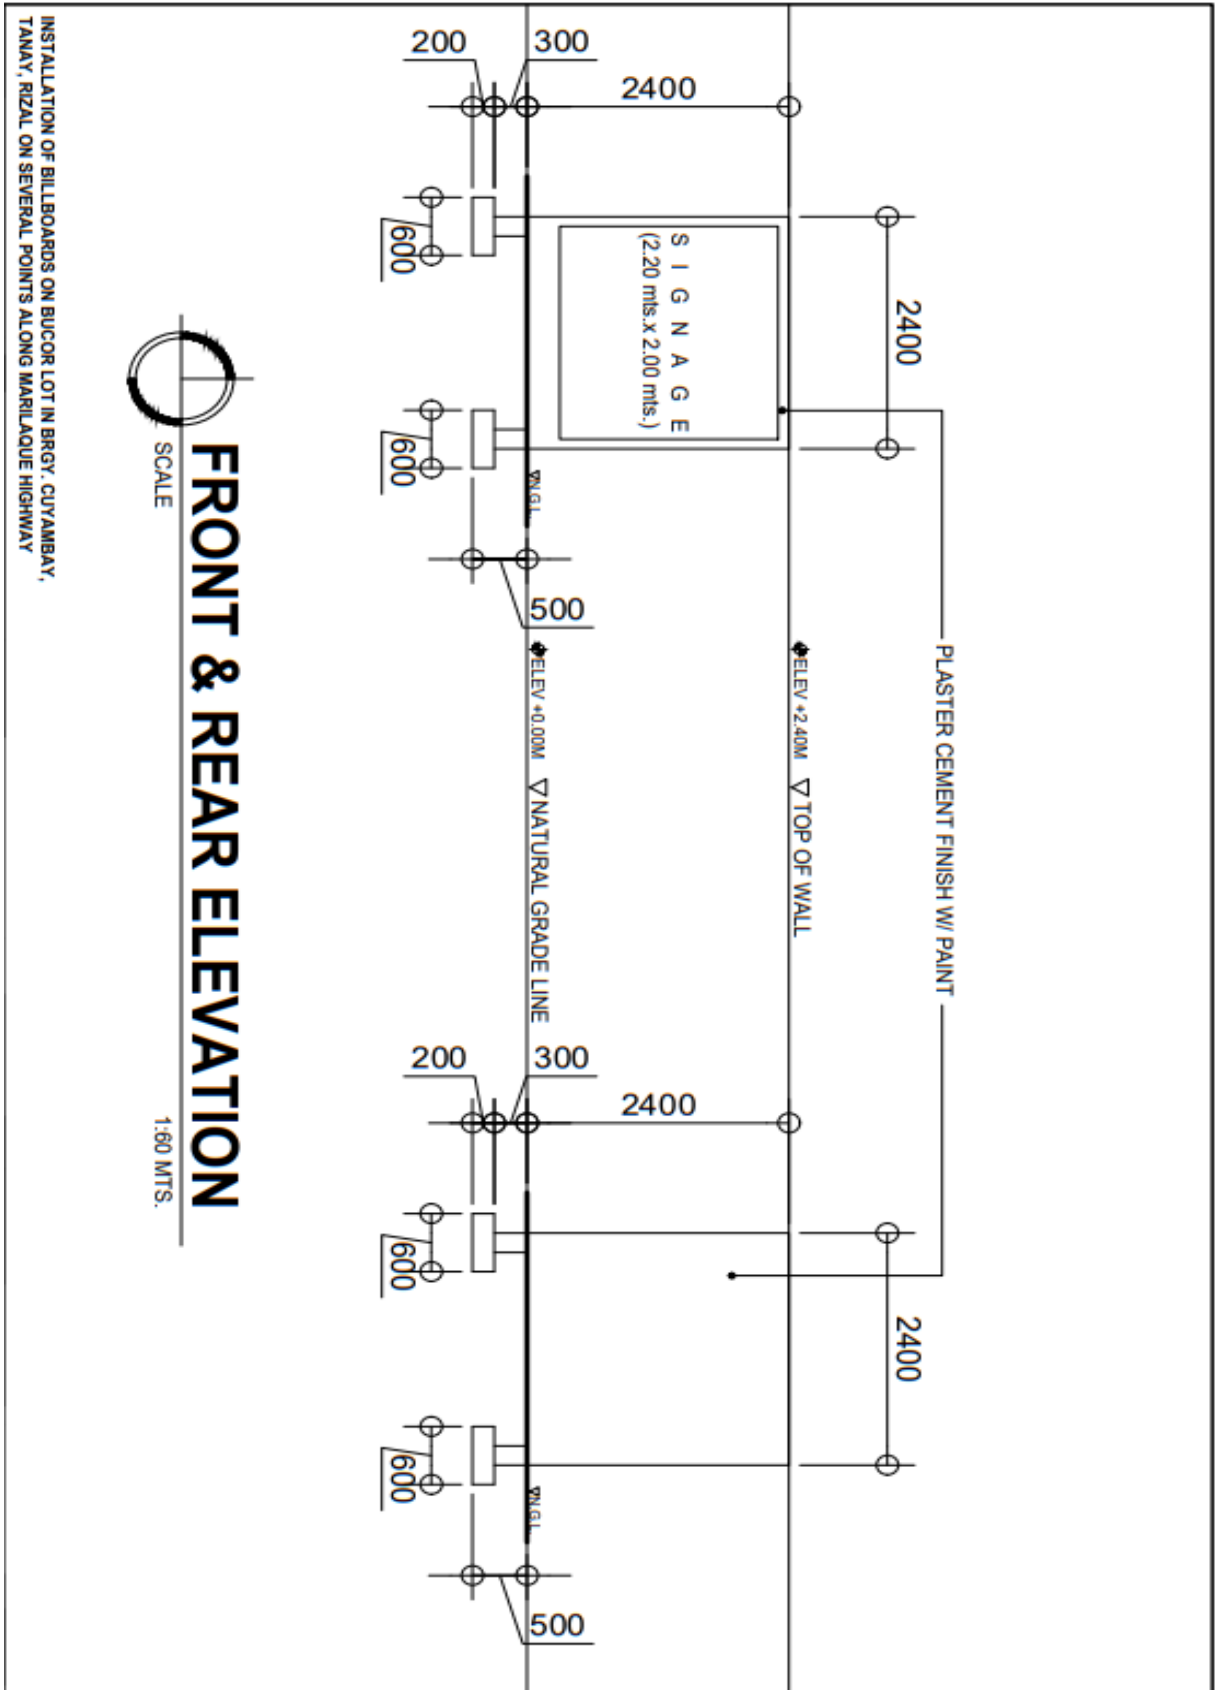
INSTALLATION OF BILLBOARDS ON BUCOR LOT IN BRGY. CUYAMBAY, TANAY, RIZAL ON SEVERAL POINTS ALONG MARILAQUE HIGHWAY

200
300
2400
600
600
SIGNAGE
(2.20 mts.x 2.00 mts.)
2400
N.G.L.
500
ELEV +0.00M
NATURAL GRADE LINE
ELEV +2.40M
TOP OF WALL
PLASTER CEMENT FINISH W/ PAINT

FRONT & REAR ELEVATION
SCALE
1:60 MTS.

200
300
2400
600
600
2400
N.G.L.
500